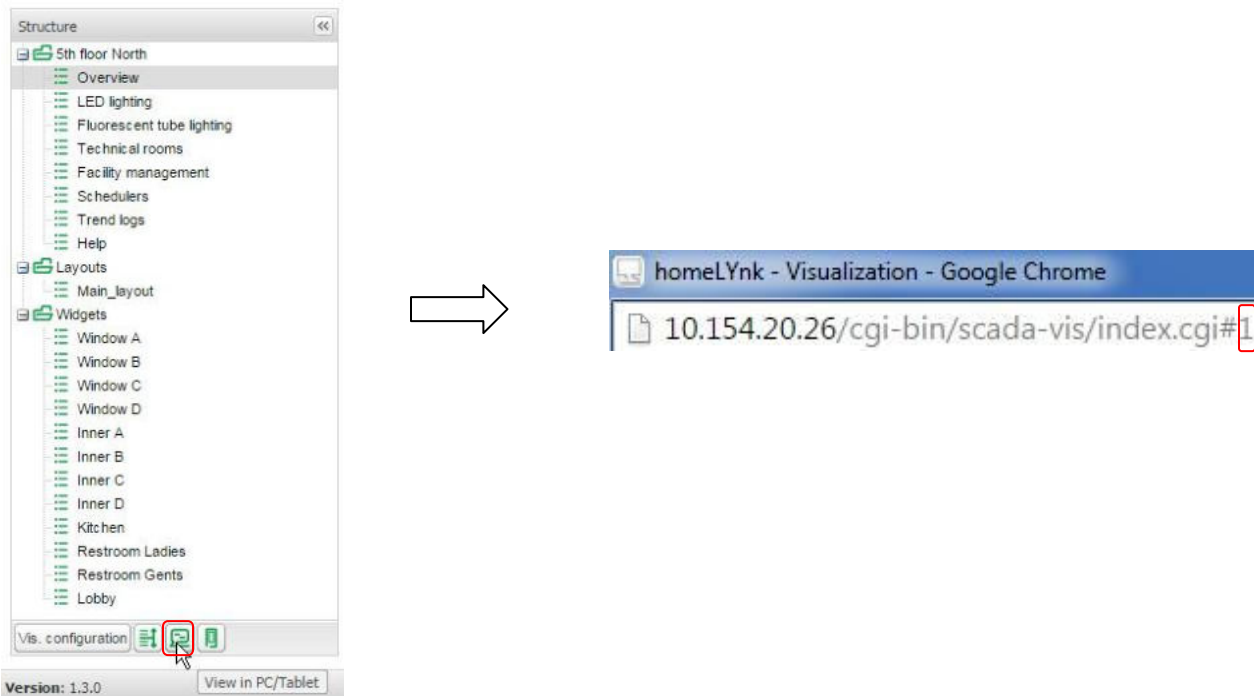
Structure

5th floor North
Overview
LED lighting
Fluorescent tube lighting
Technical rooms
Facility management
Schedulers
Trend logs
Help
Layouts
Main_layout
Widgets
Window A
Window B
Window C
Window D
Inner A
Inner B
Inner C
Inner D
Kitchen
Restroom Ladies
Restroom Gents
Lobby

Vis. configuration

View in PC/Tablet

Version: 1.3.0

homeLYnk - Visualization - Google Chrome

10.154.20.26/cgi-bin/scada-vis/index.cgi#1